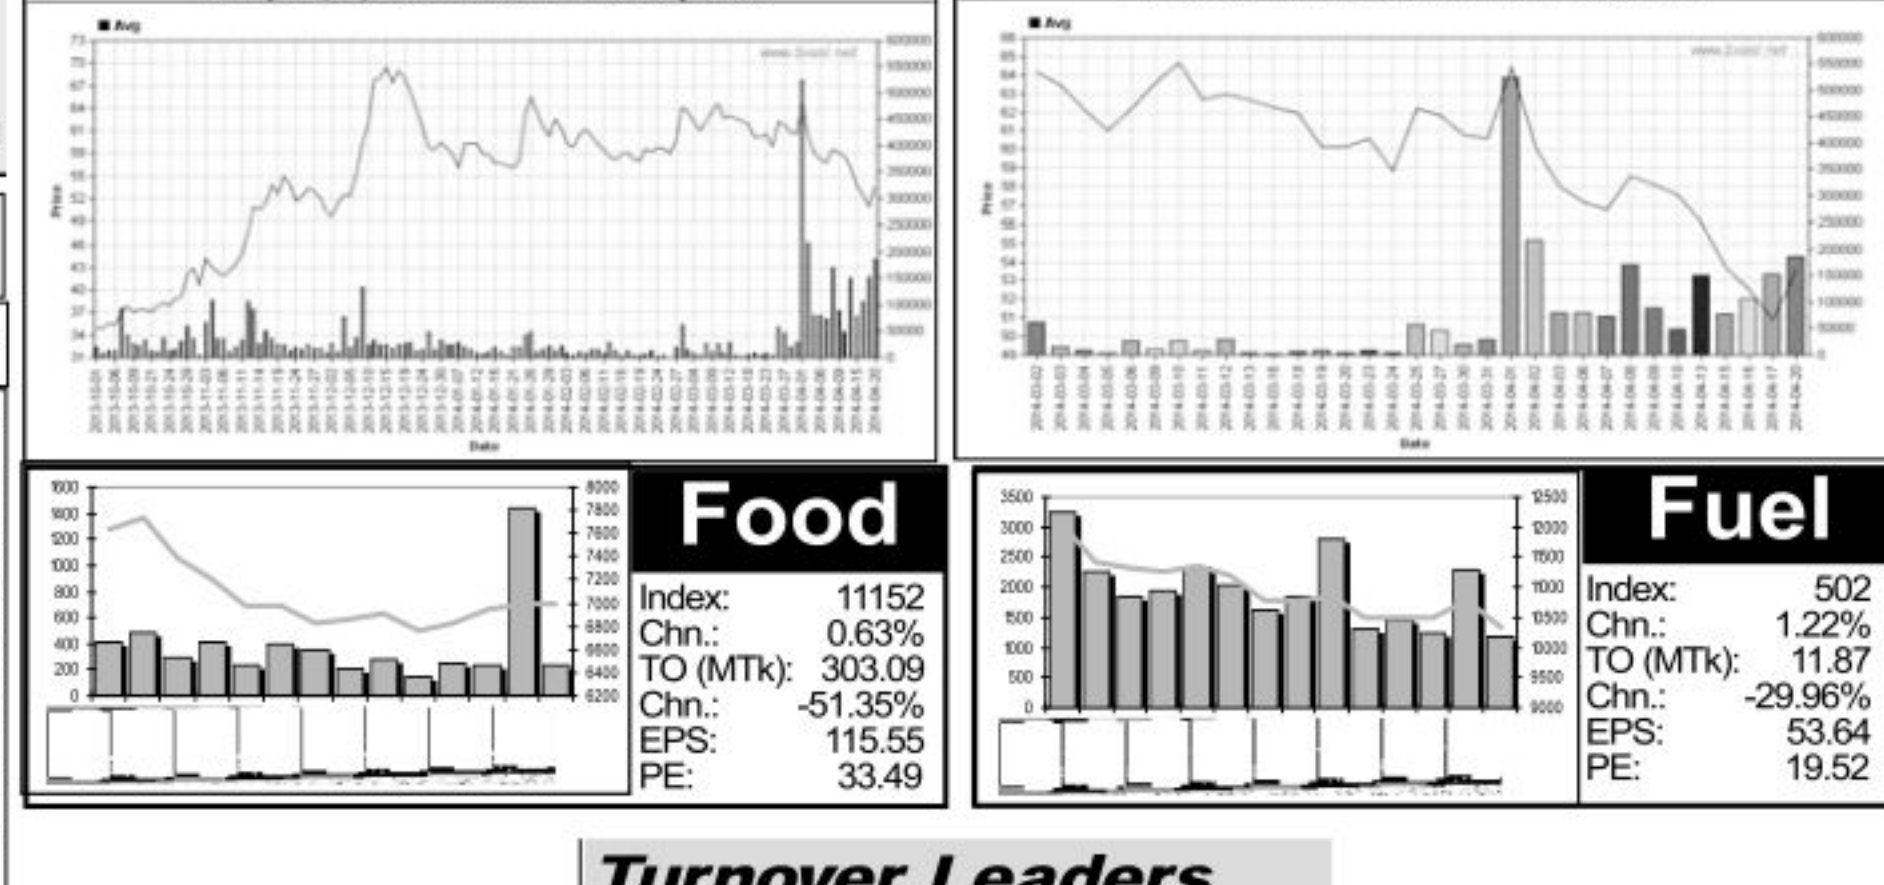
■ Avg

Price

Date

■ Avg

Price

Date

Food

Index: 11152
Chn.: 0.63%
TO (MTk): 303.09
Chn.: -51.35%
EPS: 115.55
PE: 33.49

Fuel

Index: 502
Chn.: 1.22%
TO (MTk): 11.87
Chn.: -29.96%
EPS: 53.64
PE: 19.52

Turnover Leaders